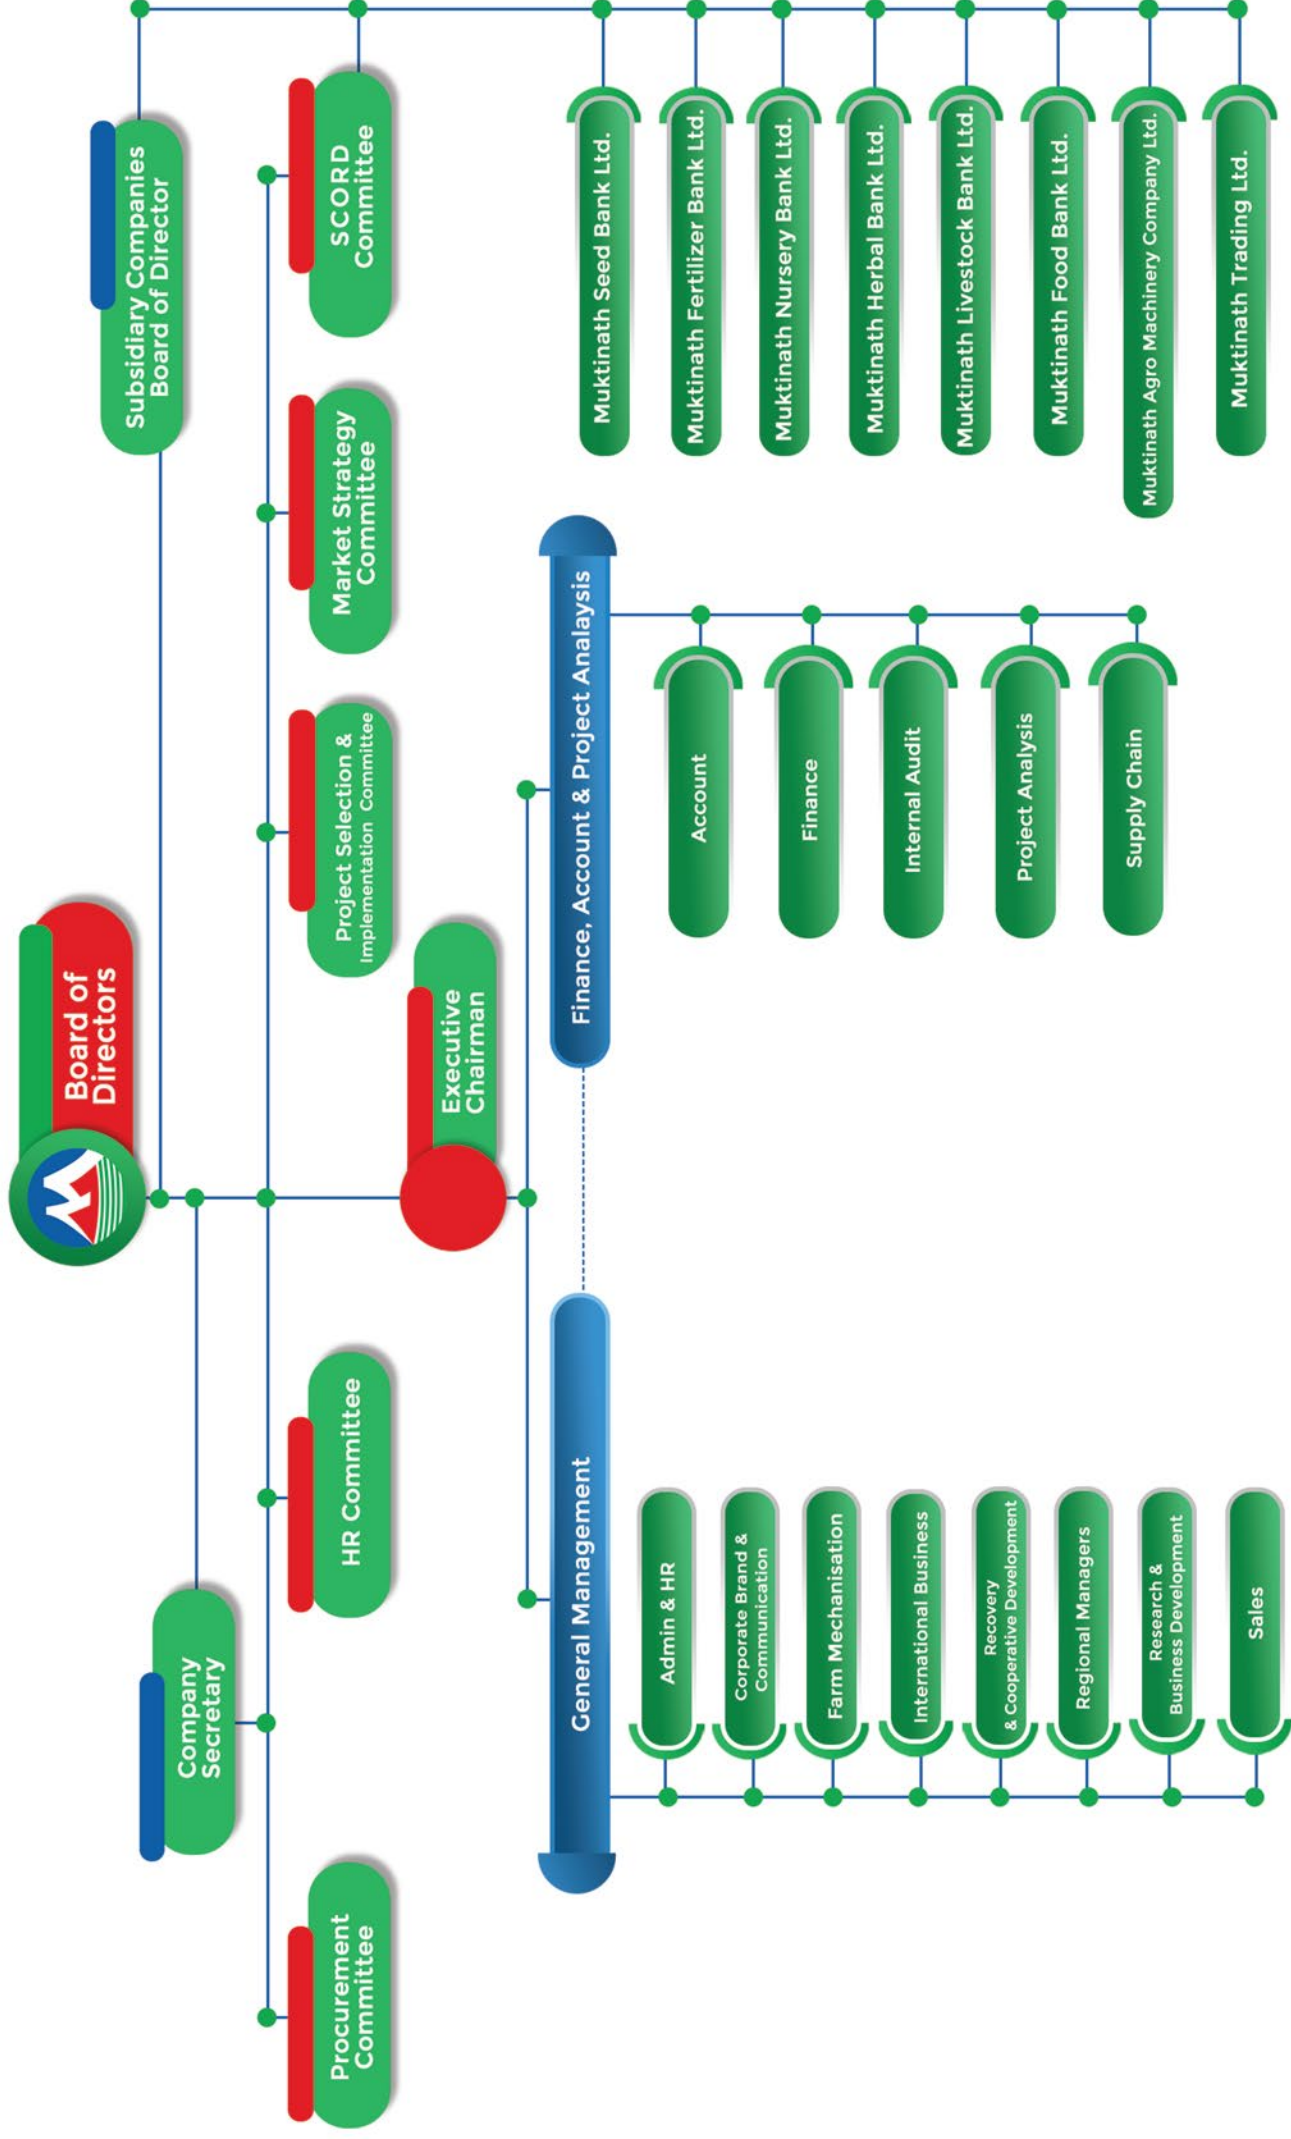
Board of Directors

Subsidiary Companies Board of Director

SCORD Committee

Market Strategy Committee

Project Selection & Implementation Committee

Executive Chairman

HR Committee

Company Secretary

Procurement Committee

Muktinath Seed Bank Ltd.

Muktinath Fertilizer Bank Ltd.

Muktinath Nursery Bank Ltd.

Muktinath Herbal Bank Ltd.

Muktinath Livestock Bank Ltd.

Muktinath Food Bank Ltd.

Muktinath Agro Machinery Company Ltd.

Muktinath Trading Ltd.

Finance, Account & Project Analaysis

Account

Finance

Internal Audit

Project Analysis

Supply Chain

General Management

Admin & HR

Corporate Brand & Communication

Farm Mechanisation

International Business

Recovery & Cooperative Development

Regional Managers

Research & Business Development

Sales